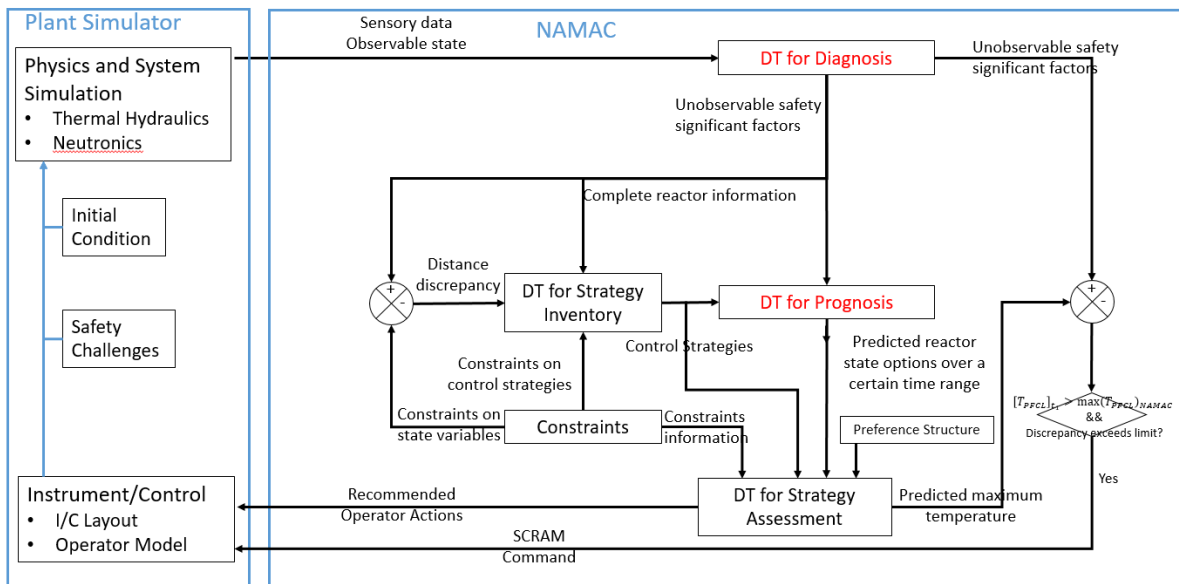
Plant Simulator

Physics and System Simulation
• Thermal Hydraulics
• Neutronics

Initial Condition

Safety Challenges

Instrument/Control
• I/C Layout
• Operator Model

NAMAC

Sensory data
Observable state

DT for Diagnosis

Unobservable safety significant factors

Unobservable safety significant factors

Complete reactor information

+
-

Distance discrepancy

DT for Strategy Inventory

DT for Prognosis

+
-

Control Strategies

Predicted reactor state options over a certain time range

Constraints on control strategies

Constraints on state variables

Constraints

Constraints information

Preference Structure

$[T_{PFCL}]_{t_i} > \max(T_{PFCL})_{NAMAC}$
&&
Discrepancy exceeds limit?

Yes

Recommended Operator Actions

DT for Strategy Assessment

Predicted maximum temperature

SCRAM Command